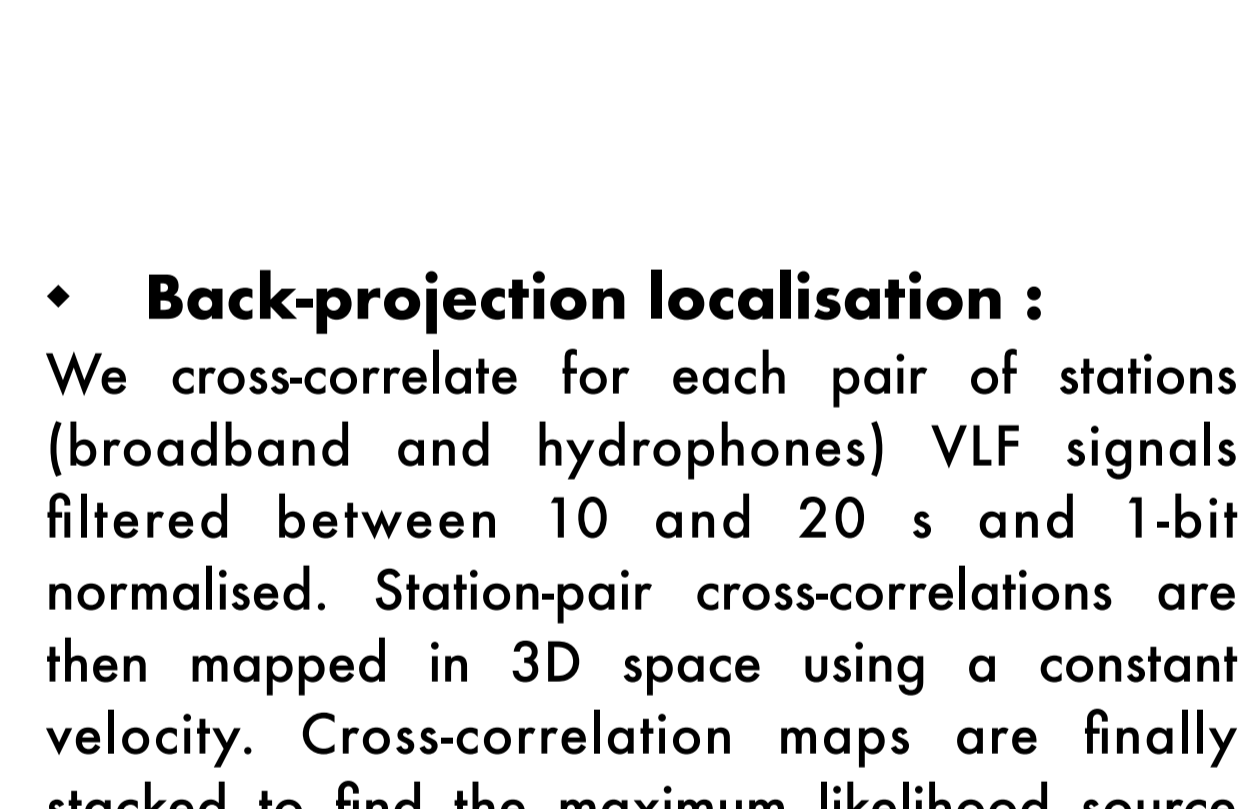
• Back-projection localisation :

We cross-correlate for each pair of stations (broadband and hydrophones) VLF signals filtered between 10 and 20 s and 1-bit normalised. Station-pair cross-correlations are then mapped in 3D space using a constant velocity. Cross-correlation maps are finally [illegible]